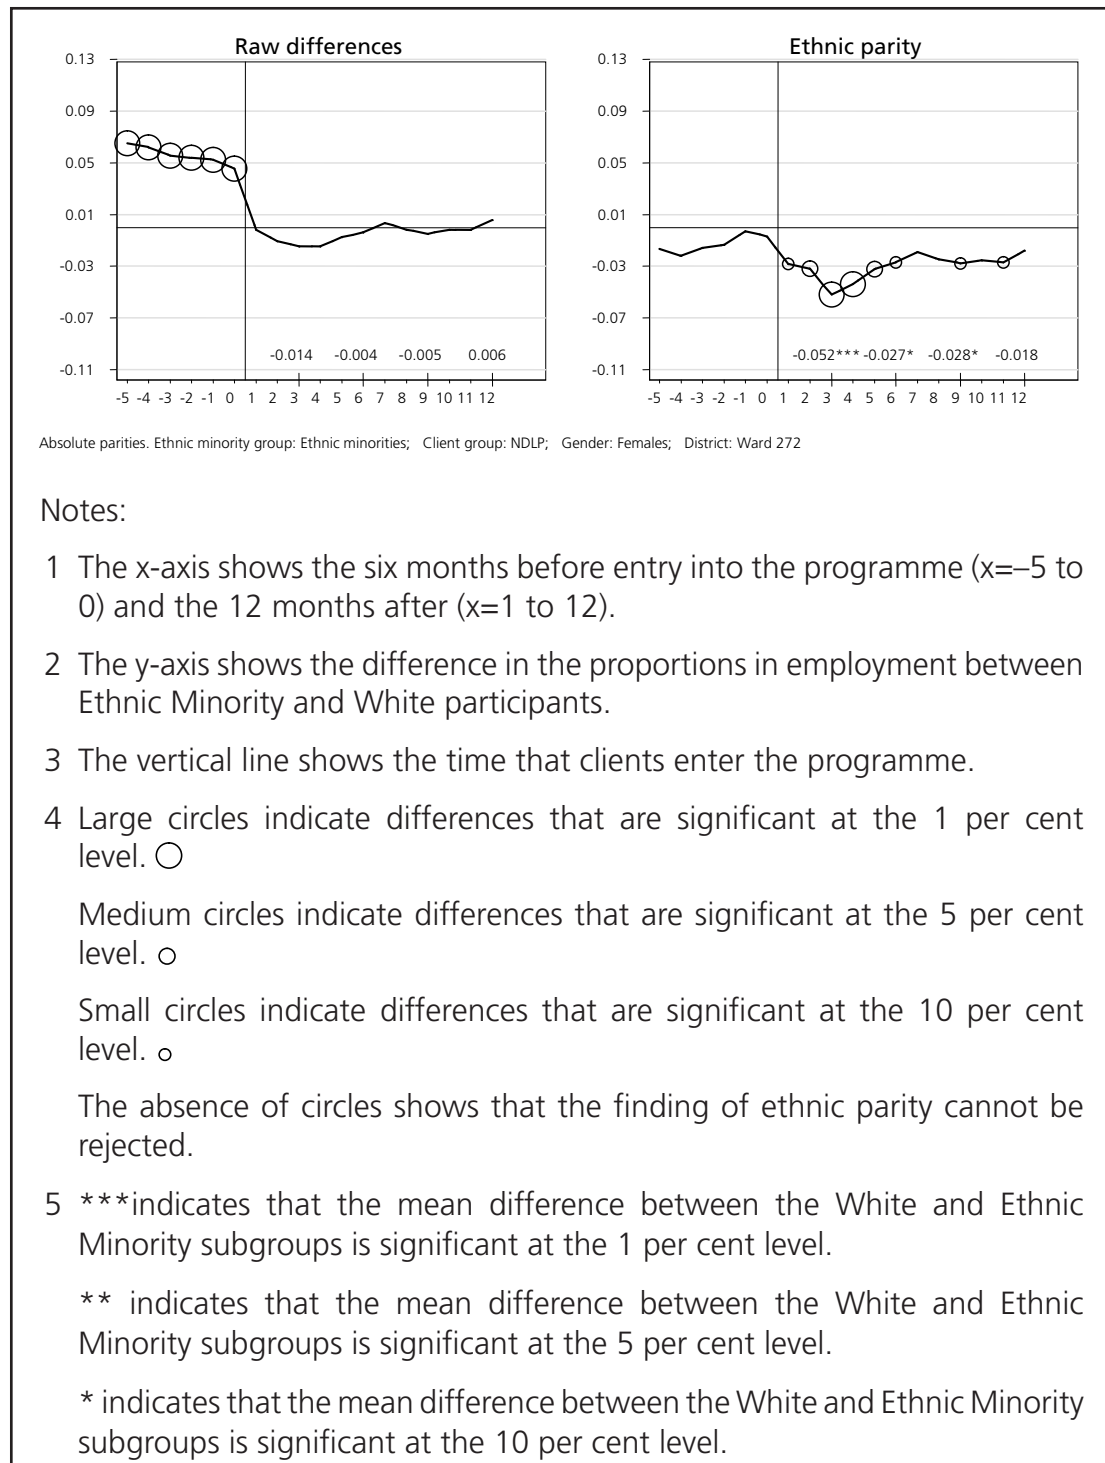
Raw differences

0.13
0.09
0.05
0.01
-0.03
-0.07
-0.11

-0.014 -0.004 -0.005 0.006

-5 -4 -3 -2 -1 0 1 2 3 4 5 6 7 8 9 10 11 12

Ethnic parity

0.13
0.09
0.05
0.01
-0.03
-0.07
-0.11

-0.052*** -0.027* -0.028* -0.018

-5 -4 -3 -2 -1 0 1 2 3 4 5 6 7 8 9 10 11 12

Absolute parities. Ethnic minority group: Ethnic minorities; Client group: NDLP; Gender: Females; District: Ward 272

Notes:

1 The x-axis shows the six months before entry into the programme (x=–5 to 0) and the 12 months after (x=1 to 12).

2 The y-axis shows the difference in the proportions in employment between Ethnic Minority and White participants.

3 The vertical line shows the time that clients enter the programme.

4 Large circles indicate differences that are significant at the 1 per cent level.

Medium circles indicate differences that are significant at the 5 per cent level.

Small circles indicate differences that are significant at the 10 per cent level.

The absence of circles shows that the finding of ethnic parity cannot be rejected.

5 ***indicates that the mean difference between the White and Ethnic Minority subgroups is significant at the 1 per cent level.

** indicates that the mean difference between the White and Ethnic Minority subgroups is significant at the 5 per cent level.

* indicates that the mean difference between the White and Ethnic Minority subgroups is significant at the 10 per cent level.